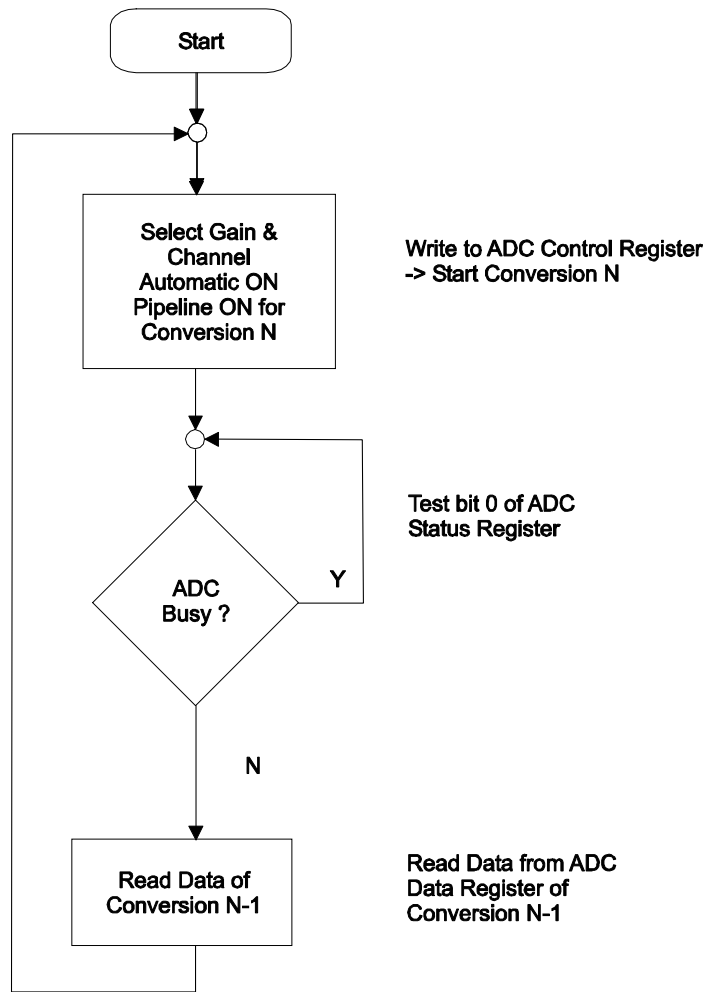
Start

Select Gain & Channel Automatic ON Pipeline ON for Conversion N

Write to ADC Control Register -> Start Conversion N

Test bit 0 of ADC Status Register

ADC Busy ?

Y

N

Read Data of Conversion N-1

Read Data from ADC Data Register of Conversion N-1